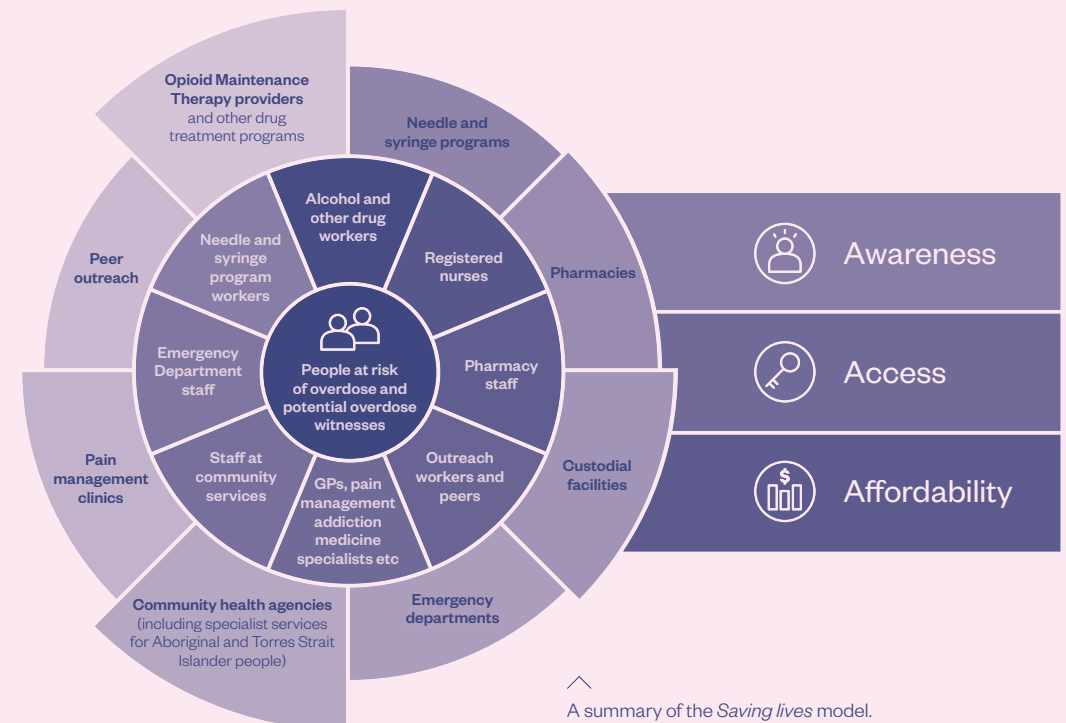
Opioid Maintenance Therapy providers and other drug treatment programs

Needle and syringe programs

Pharmacies

Custodial facilities

Emergency departments

Community health agencies (including specialist services for Aboriginal and Torres Strait Islander people)

Pain management clinics

Peer outreach

Alcohol and other drug workers

Registered nurses

Pharmacy staff

Outreach workers and peers

GPs, pain management addiction medicine specialists etc

Staff at community services

Emergency Department staff

Needle and syringe program workers

People at risk of overdose and potential overdose witnesses

Awareness

Access

Affordability

A summary of the *Saving lives* model.